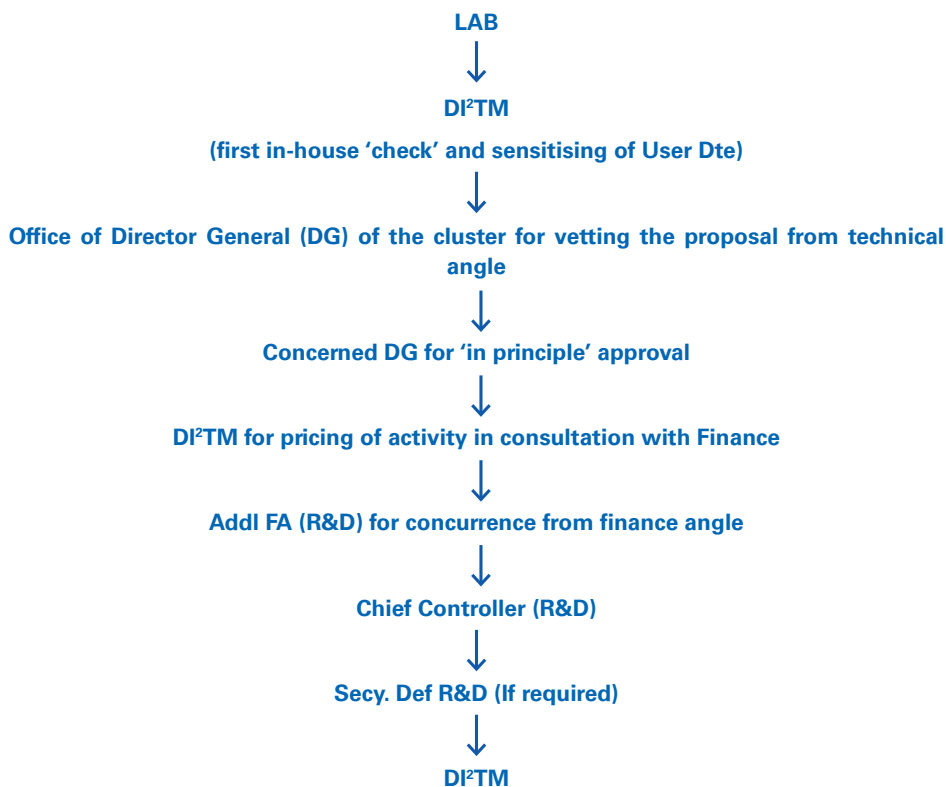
LAB

DI$^2$TM

(first in-house 'check' and sensitising of User Dte)

Office of Director General (DG) of the cluster for vetting the proposal from technical angle

Concerned DG for 'in principle' approval

DI$^2$TM for pricing of activity in consultation with Finance

Addl FA (R&D) for concurrence from finance angle

Chief Controller (R&D)

Secy. Def R&D (If required)

DI$^2$TM